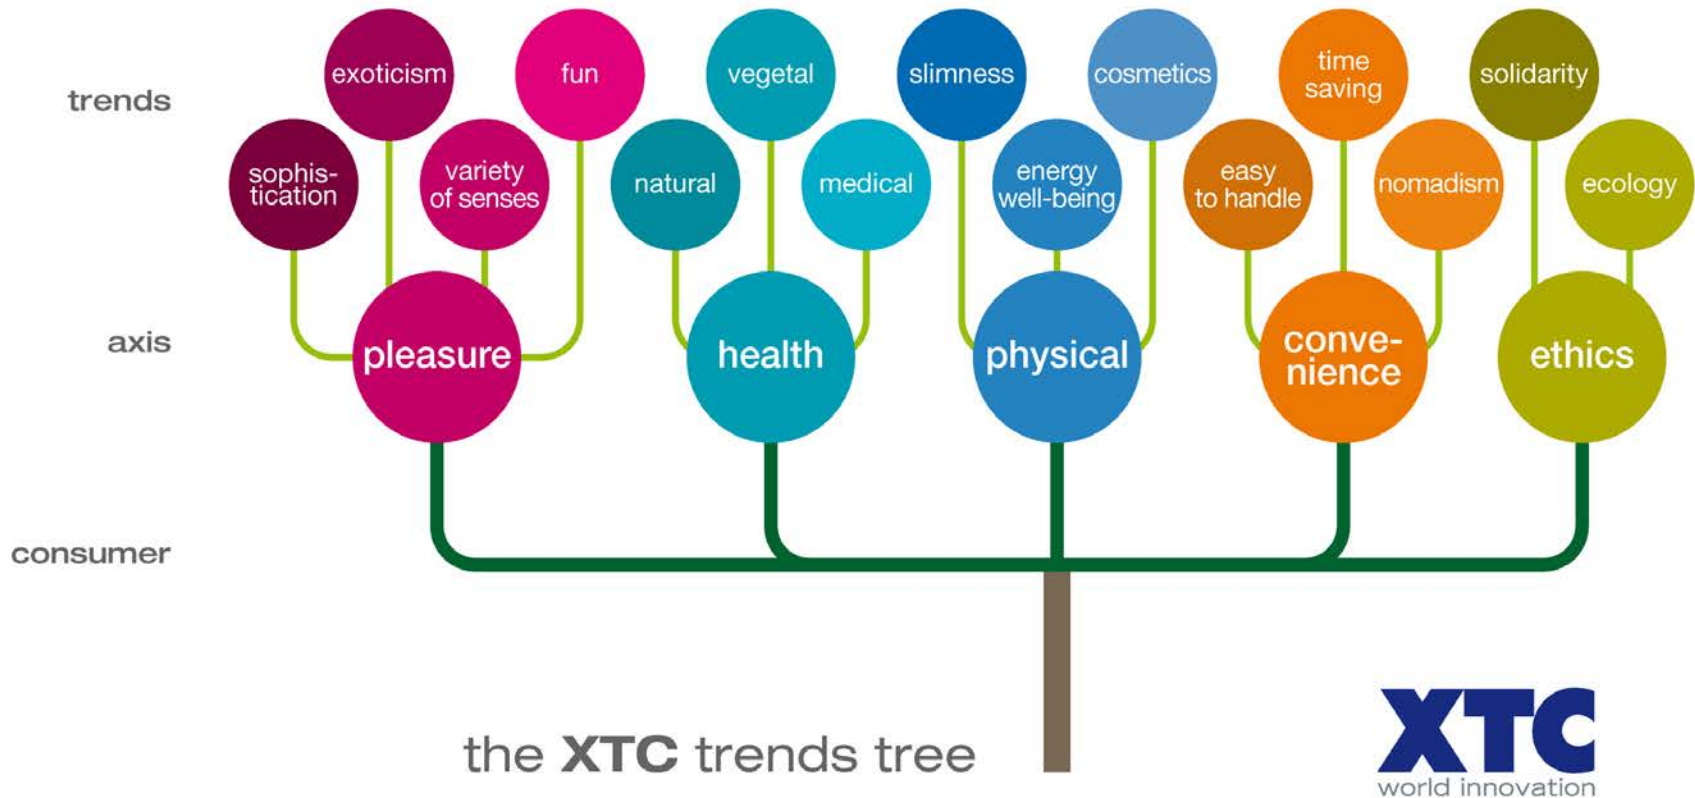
trends

exoticism
fun
vegetal
slimness
cosmetics
time saving
solidarity

sophistication
variety of senses
natural
medical
energy well-being
easy to handle
nomadism
ecology

axis

pleasure
health
physical
convenience
ethics

consumer

the XTC trends tree

XTC
world innovation